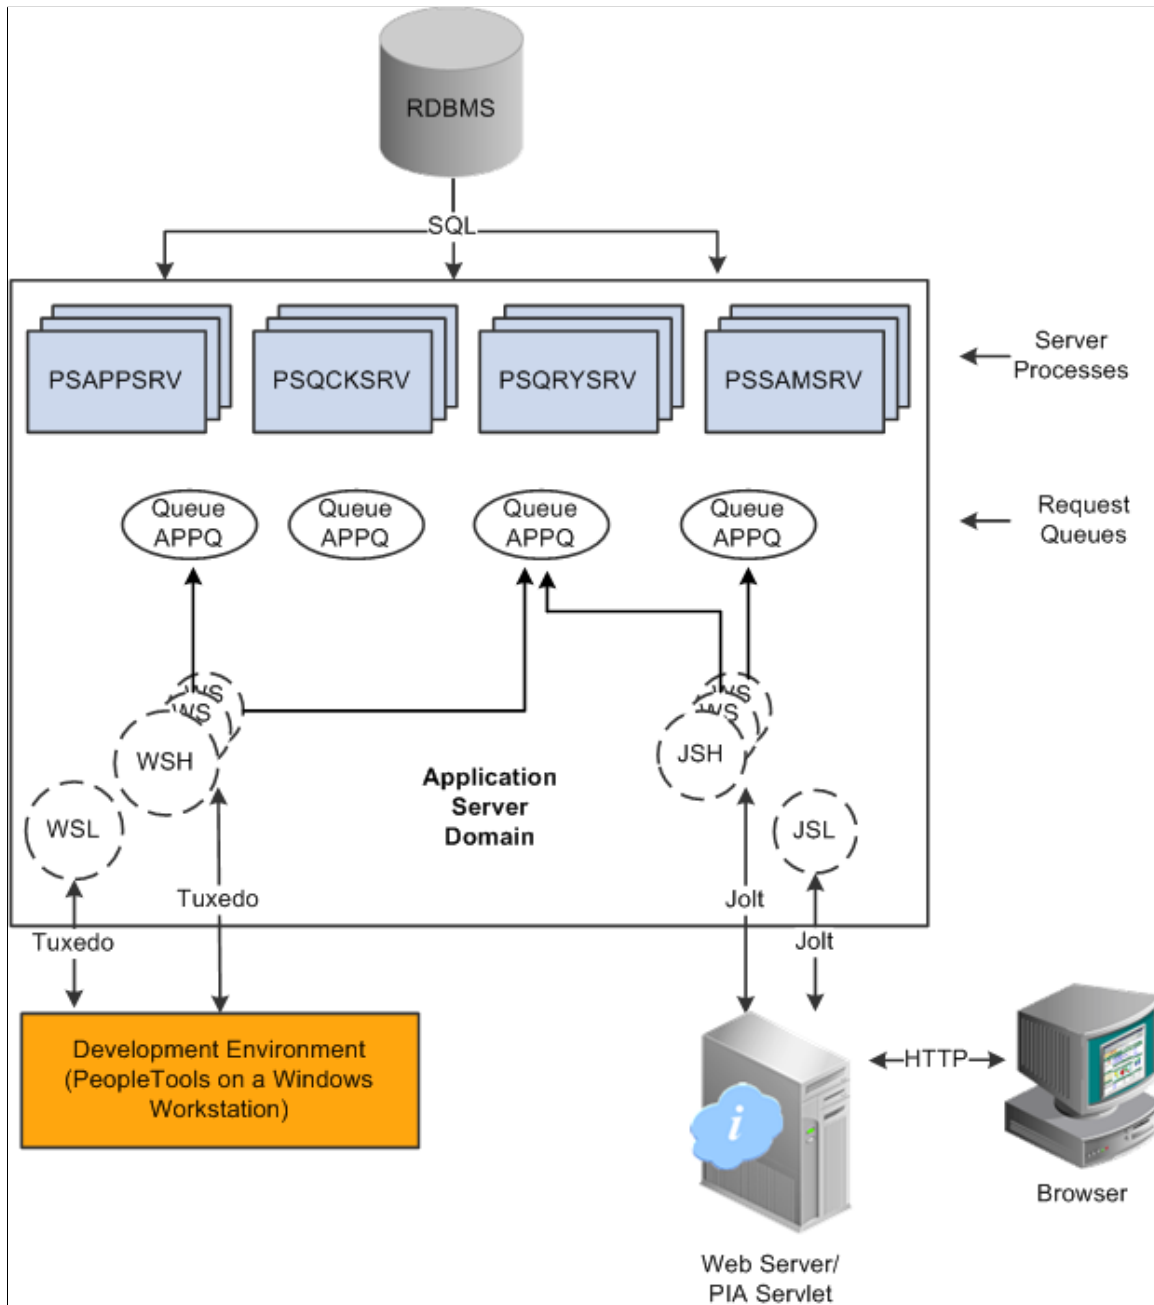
RDBMS

SQL

PSAPPSRV

PSQCKSRV

PSQRYSRV

PSSAMSRV

Server Processes

Queue APPQ

Queue APPQ

Queue APPQ

Queue APPQ

Request Queues

WS

WS

WSH

WS

WS

JSH

WSL

Application Server Domain

JSL

Tuxedo

Jolt

Tuxedo

Jolt

Development Environment (PeopleTools on a Windows Workstation)

HTTP

Browser

Web Server/ PIA Servlet